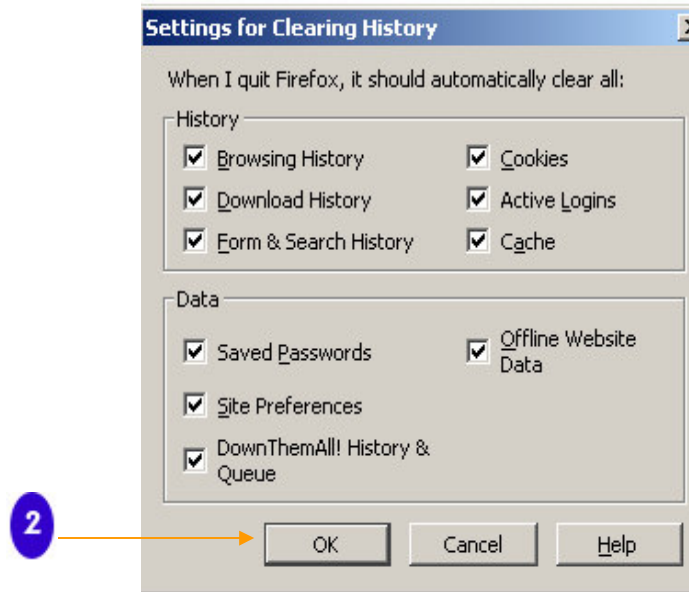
Settings for Clearing History

When I quit Firefox, it should automatically clear all:

History

Browsing History
Cookies
Download History
Active Logins
Form & Search History
Cache

Data

Saved Passwords
Offline Website Data
Site Preferences
DownThemAll! History & Queue

2

OK
Cancel
Help